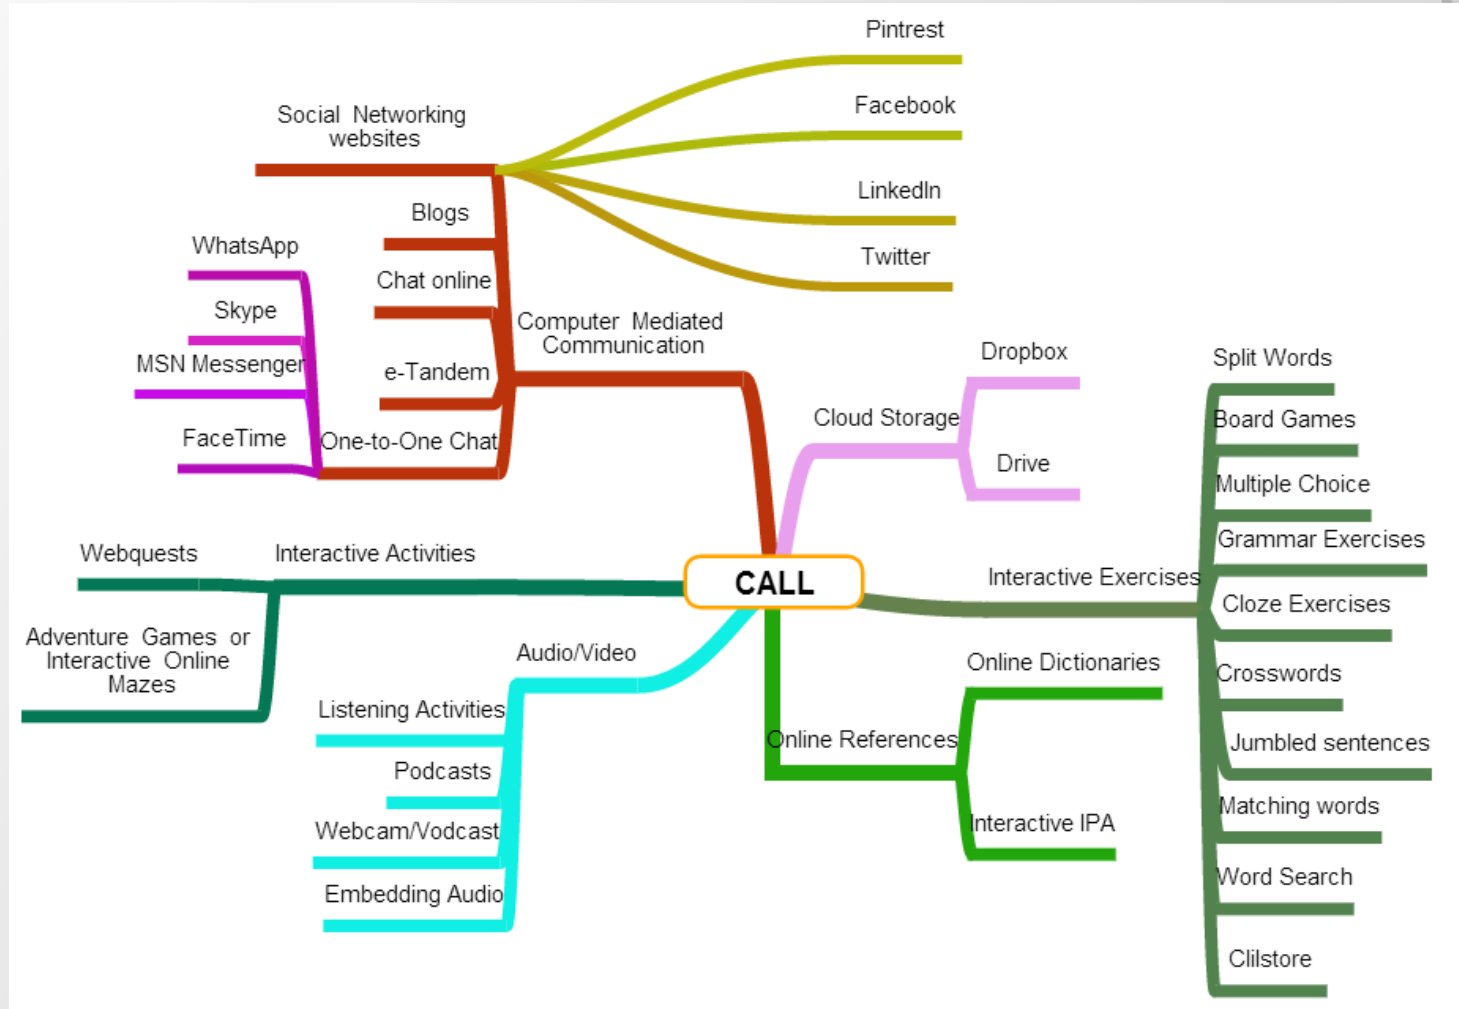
CALL

Computer Mediated Communication

Social Networking websites

Pintrest

Facebook

LinkedIn

Twitter

Blogs

Chat online

e-Tandem

One-to-One Chat

WhatsApp

Skype

MSN Messenger

FaceTime

Cloud Storage

Dropbox

Drive

Interactive Exercises

Split Words

Board Games

Multiple Choice

Grammar Exercises

Cloze Exercises

Crosswords

Jumbled sentences

Matching words

Word Search

Clilstore

Online References

Online Dictionaries

Interactive IPA

Audio/Video

Listening Activities

Podcasts

Webcam/Vodcast

Embedding Audio

Interactive Activities

Webquests

Adventure Games or Interactive Online Mazes